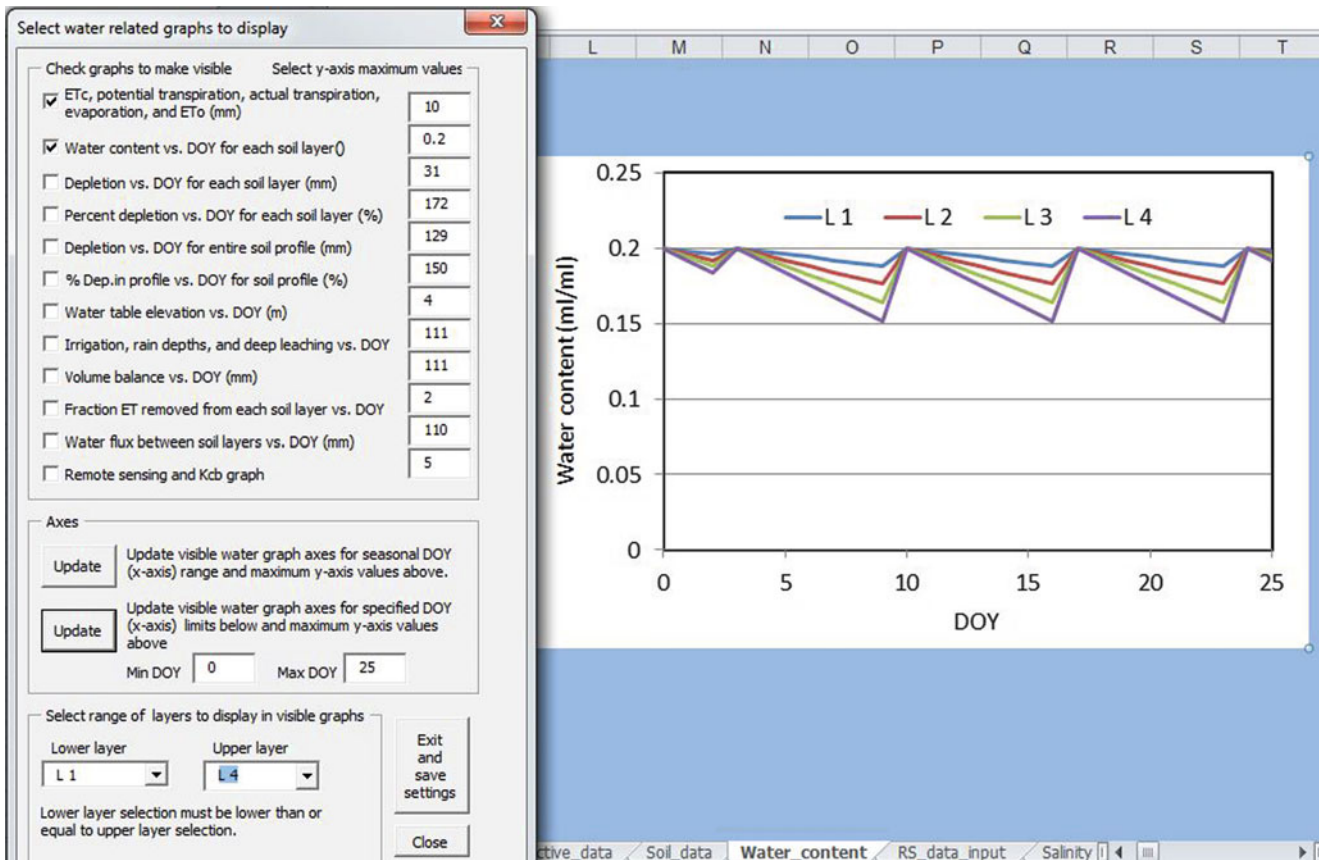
Select water related graphs to display

Check graphs to make visible
Select y-axis maximum values

☑ ETc, potential transpiration, actual transpiration, evaporation, and ETo (mm) 10
☑ Water content vs. DOY for each soil layer() 0.2
☐ Depletion vs. DOY for each soil layer (mm) 31
☐ Percent depletion vs. DOY for each soil layer (%) 172
☐ Depletion vs. DOY for entire soil profile (mm) 129
☐ % Dep.in profile vs. DOY for soil profile (%) 150
☐ Water table elevation vs. DOY (m) 4
☐ Irrigation, rain depths, and deep leaching vs. DOY 111
☐ Volume balance vs. DOY (mm) 111
☐ Fraction ET removed from each soil layer vs. DOY 2
☐ Water flux between soil layers vs. DOY (mm) 110
☐ Remote sensing and Kcb graph 5

Axes

Update
Update visible water graph axes for seasonal DOY (x-axis) range and maximum y-axis values above.

Update
Update visible water graph axes for specified DOY (x-axis) limits below and maximum y-axis values above

Min DOY 0
Max DOY 25

Select range of layers to display in visible graphs

Lower layer
L 1
Upper layer
L 4

Lower layer selection must be lower than or equal to upper layer selection.

Exit and save settings

Close

L M N O P Q R S T

L 1 L 2 L 3 L 4

Water content (ml/ml)

0.25
0.2
0.15
0.1
0.05
0

0 5 10 15 20 25

DOY

ctive_data Soil_data Water_content RS_data_input Salinity